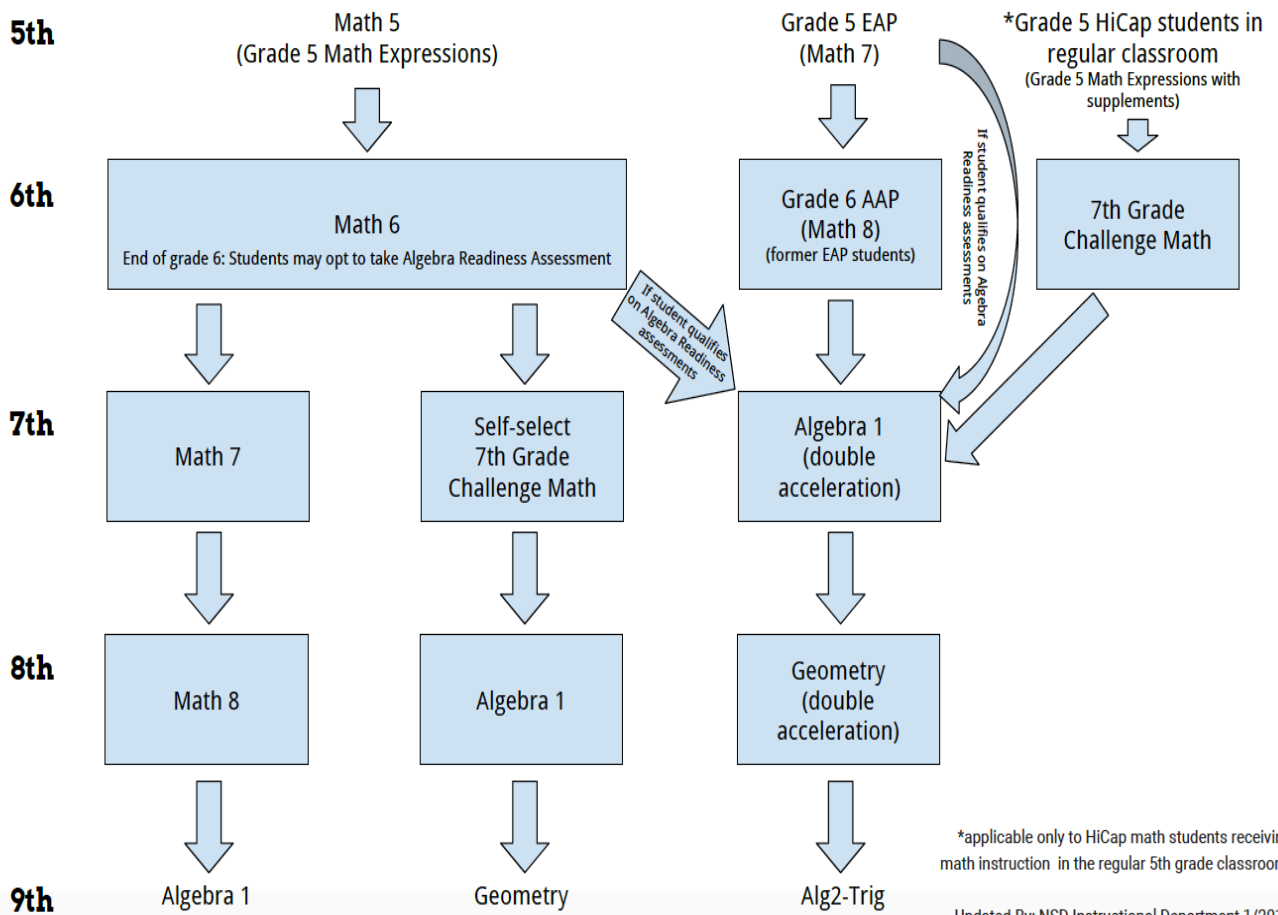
5th

Math 5
(Grade 5 Math Expressions)

Grade 5 EAP
(Math 7)

*Grade 5 HiCap students in regular classroom
(Grade 5 Math Expressions with supplements)

6th

Math 6
End of grade 6: Students may opt to take Algebra Readiness Assessment

Grade 6 AAP
(Math 8)
(former EAP students)

If student qualifies on Algebra Readiness assessments

7th Grade
Challenge Math

If student qualifies on Algebra Readiness assesments

7th

Math 7

Self-select
7th Grade
Challenge Math

Algebra 1
(double
acceleration)

8th

Math 8

Algebra 1

Geometry
(double
acceleration)

*applicable only to HiCap math students receivi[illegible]
math instruction in the regular 5th grade classroo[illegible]

9th

Algebra 1

Geometry

Alg2-Trig

Updated By: NSD Instructional Department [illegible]